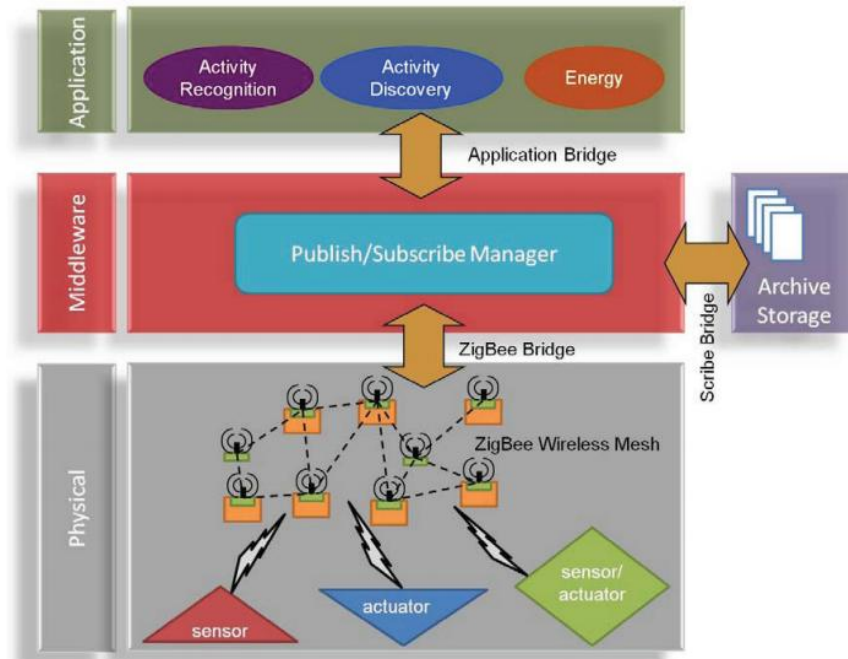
Application

Activity Recognition

Activity Discovery

Energy

Application Bridge

Middleware

Publish/Subscribe Manager

Archive Storage

Scribe Bridge

ZigBee Bridge

Physical

ZigBee Wireless Mesh

sensor

actuator

sensor/ actuator